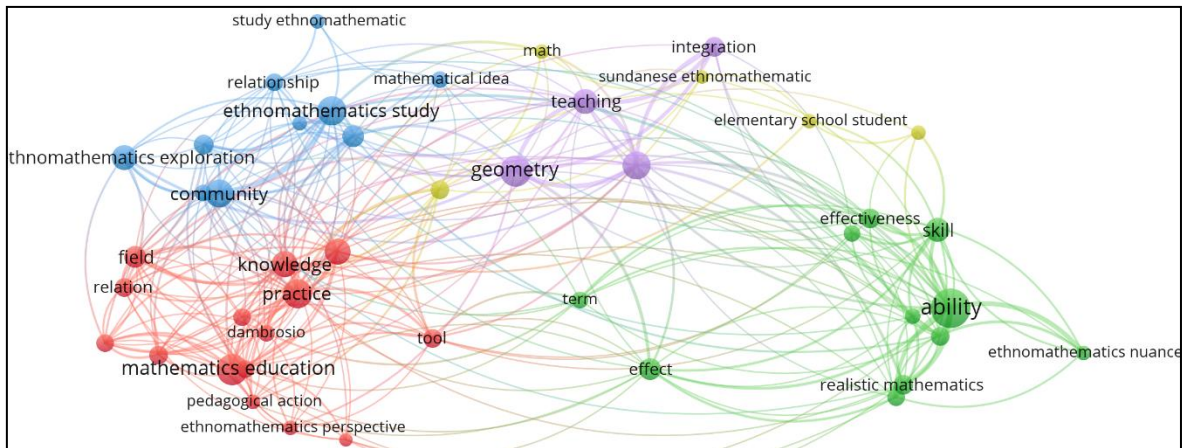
study ethnomathematic
math
integration
relationship
mathematical idea
sundanese ethnomathematic
teaching
ethnomathematics study
elementary school student
thnomathematics exploration
geometry
community
effectiveness
skill
field
knowledge
relation
practice
term
ability
dambrosio
tool
ethnomathematics nuance
mathematics education
effect
realistic mathematics
pedagogical action
ethnomathematics perspective